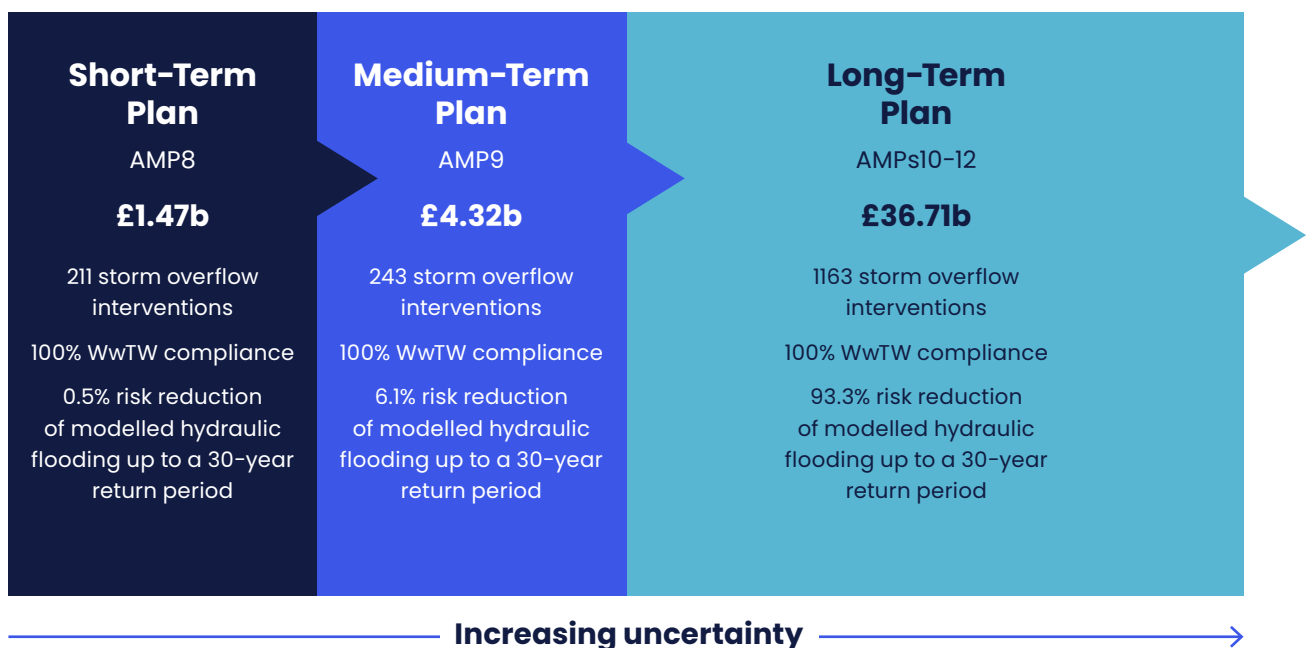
Short-Term Plan
AMP8
£1.47b
211 storm overflow interventions
100% WwTW compliance
0.5% risk reduction of modelled hydraulic flooding up to a 30-year return period

Medium-Term Plan
AMP9
£4.32b
243 storm overflow interventions
100% WwTW compliance
6.1% risk reduction of modelled hydraulic flooding up to a 30-year return period

Long-Term Plan
AMPs10-12
£36.71b
1163 storm overflow interventions
100% WwTW compliance
93.3% risk reduction of modelled hydraulic flooding up to a 30-year return period

Increasing uncertainty